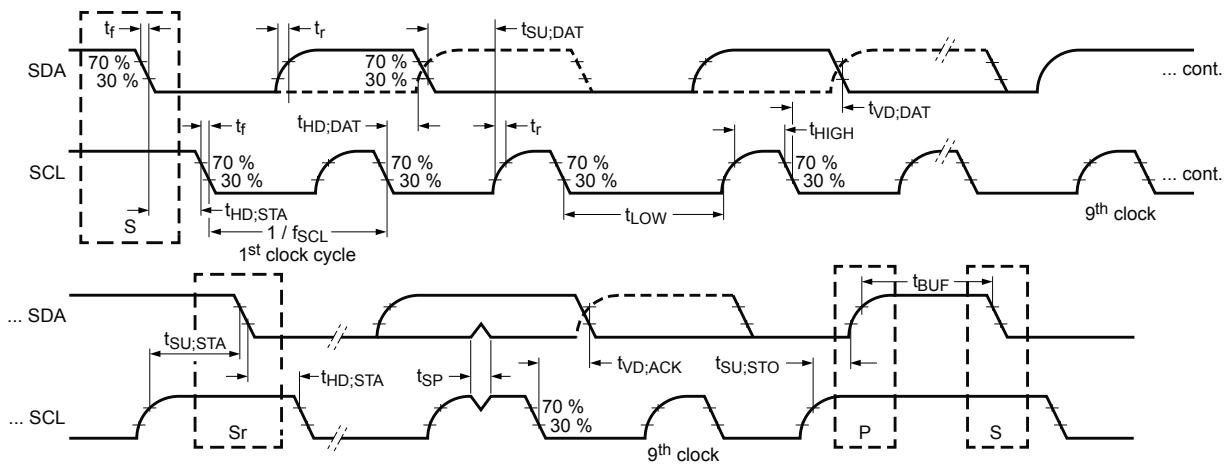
$t_f$
$t_r$
$t_{SU;DAT}$
SDA
70 %
30 %
70 %
30 %
... cont.
$t_{VD;DAT}$
$t_f$
$t_{HD;DAT}$
$t_r$
$t_{HIGH}$
SCL
70 %
30 %
70 %
30 %
70 %
30 %
70 %
30 %
... cont.
S
$t_{HD;STA}$
$t_{LOW}$
$9^{th}$ clock
$1 / f_{SCL}$
$1^{st}$ clock cycle
$t_{BUF}$
... SDA
$t_{SU;STA}$
$t_{HD;STA}$
$t_{SP}$
$t_{VD;ACK}$
$t_{SU;STO}$
... SCL
Sr
70 %
30 %
P
S
$9^{th}$ clock